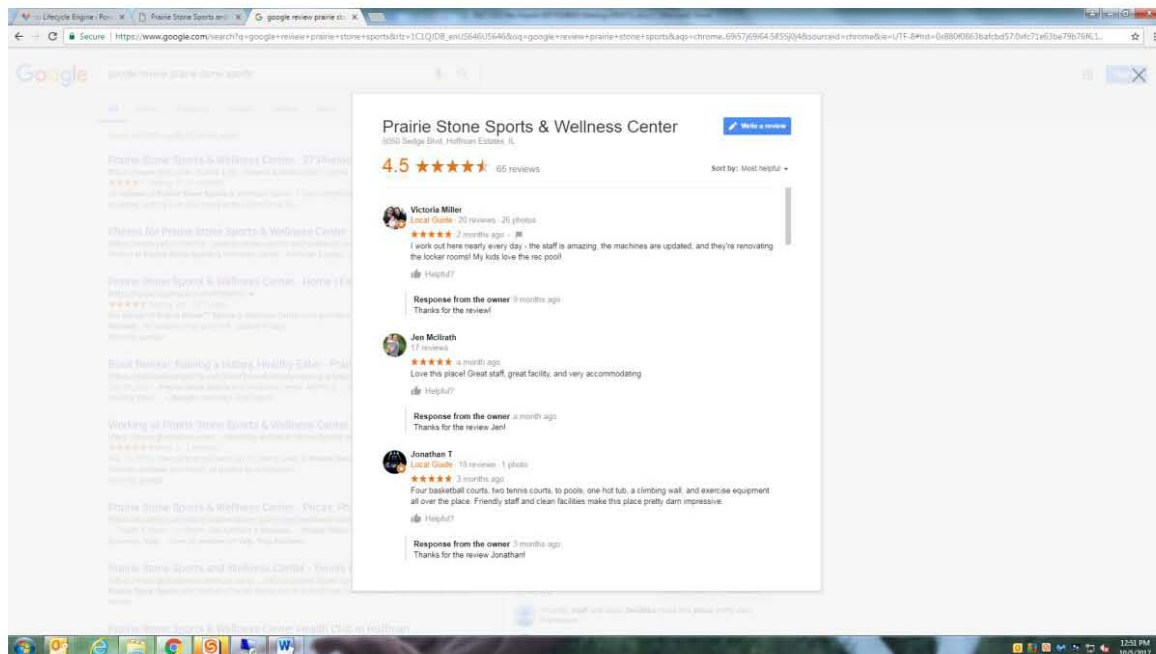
Lifecycle Engine | Por... ×
Prairie Stone Sports and... ×
google review prairie sto... ×

Secure | https://www.google.com/search?q=google+review+prairie+stone+sports&rlz=1C1QJDB_enUS646US646&oq=google+review+prairie+stone+sports&aqs=chrome..69i57j69i64.5855j0j4&sourceid=chrome&ie=UTF-8#lrd=0x880f0863bafcbd57:0xfc71e63be79b76f6,1,

Google

Prairie Stone Sports & Wellness Center
5050 Sedge Blvd, Hoffman Estates, IL

Write a review

4.5 ★★★★★ 65 reviews

Sort by: Most helpful

Victoria Miller
Local Guide · 20 reviews · 26 photos
★★★★★ 2 months ago
I work out here nearly every day - the staff is amazing, the machines are updated, and they're renovating the locker rooms! My kids love the rec pool!
Helpful?

Response from the owner 9 months ago
Thanks for the review!

Jen McIlrath
17 reviews
★★★★★ a month ago
Love this place! Great staff, great facility, and very accommodating
Helpful?

Response from the owner a month ago
Thanks for the review Jen!

Jonathan T
Local Guide · 18 reviews · 1 photo
★★★★★ 3 months ago
Four basketball courts, two tennis courts, to pools, one hot tub, a climbing wall, and exercise equipment all over the place. Friendly staff and clean facilities make this place pretty darn impressive.
Helpful?

Response from the owner 3 months ago
Thanks for the review Jonathan!

12:51 PM